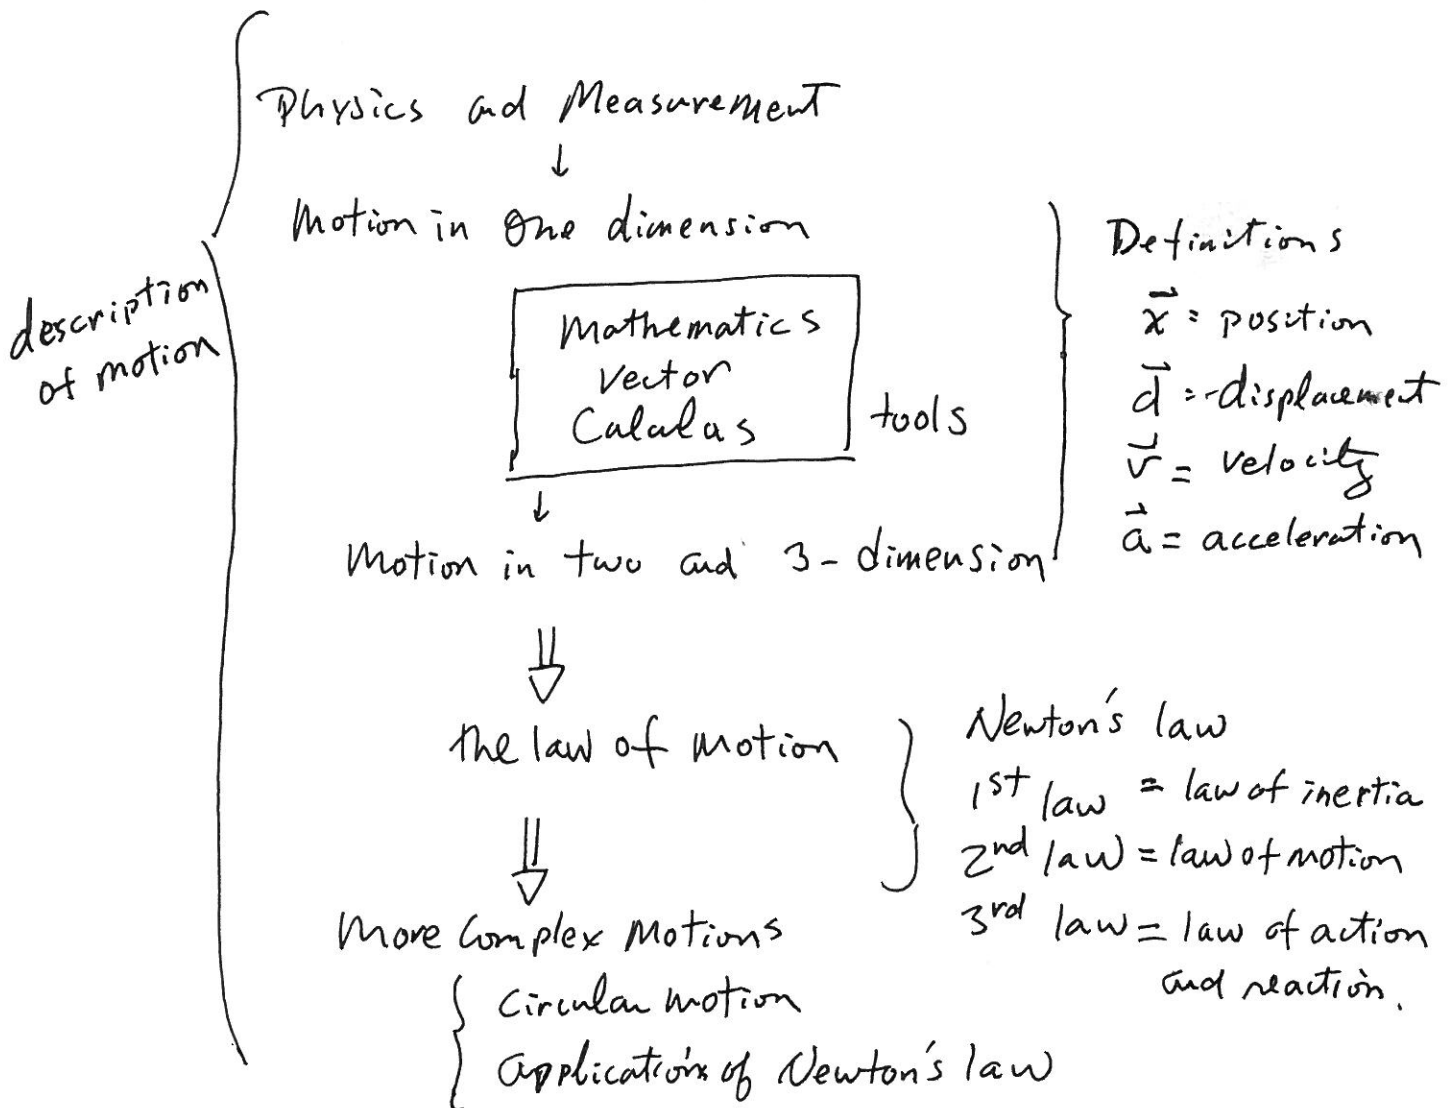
Physics and Measurement

description of motion

Motion in One dimension

Mathematics
Vector
Calculas

tools

Motion in two and 3-dimension

Definitions
$\vec{x}$ = position
$\vec{d}$ = displacement
$\vec{v}$ = velocity
$\vec{a}$ = acceleration

the law of Motion

Newton's law
$1^{st}$ law = law of inertia
$2^{nd}$ law = law of motion
$3^{rd}$ law = law of action and reaction.

More Complex Motions
Circular motion
application of Newton's law